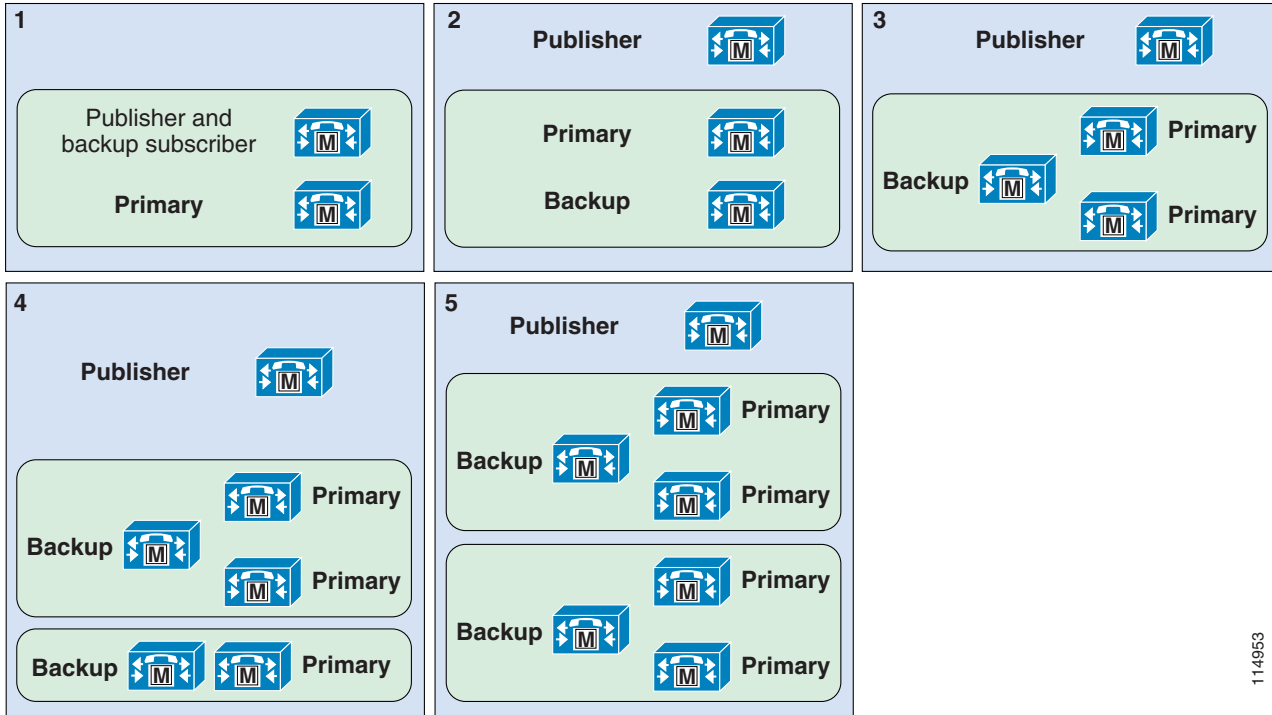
1

Publisher and backup subscriber M

Primary M

2

Publisher M

Primary M

Backup M

3

Publisher M

M Primary

Backup M

M Primary

4

Publisher M

M Primary

Backup M

M Primary

Backup M M Primary

5

Publisher M

M Primary

Backup M

M Primary

M Primary

Backup M

M Primary

114953